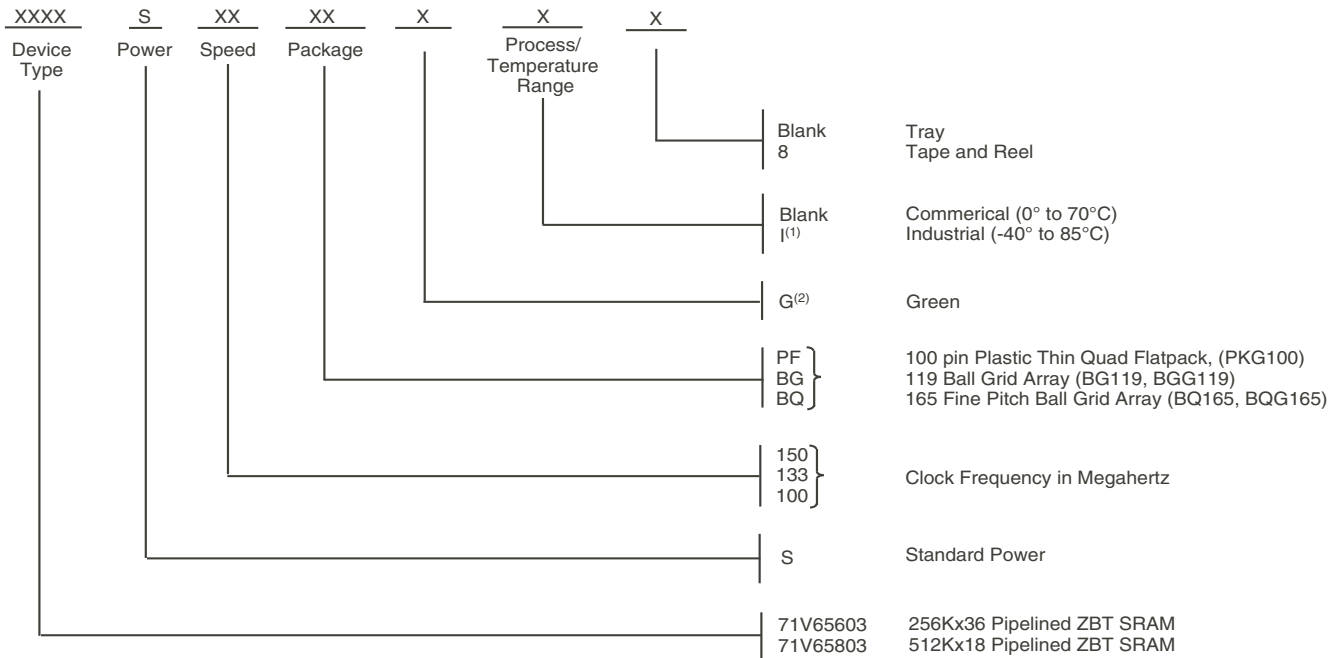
XXXX Device Type

S Power

XX Speed

XX Package

X

X Process/ Temperature Range

X

Blank Tray
8 Tape and Reel

Blank Commerical (0° to 70°C)
I$^{(1)}$ Industrial (-40° to 85°C)

G$^{(2)}$ Green

PF 100 pin Plastic Thin Quad Flatpack, (PKG100)
BG 119 Ball Grid Array (BG119, BGG119)
BQ 165 Fine Pitch Ball Grid Array (BQ165, BQG165)

150
133 Clock Frequency in Megahertz
100

S Standard Power

71V65603 256Kx36 Pipelined ZBT SRAM
71V65803 512Kx18 Pipelined ZBT SRAM